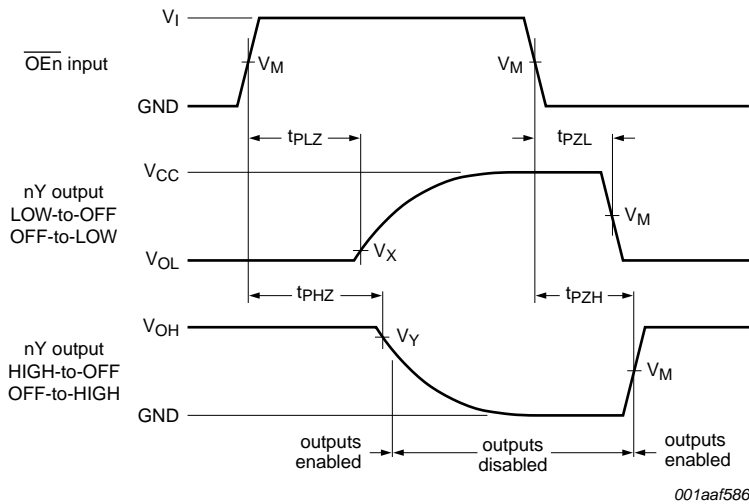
$V_I$

$\overline{OEn}$ input

$V_M$

$V_M$

GND

$t_{PLZ}$

$t_{PZL}$

$V_{CC}$

nY output LOW-to-OFF OFF-to-LOW

$V_M$

$V_{OL}$

$V_X$

$t_{PHZ}$

$t_{PZH}$

$V_{OH}$

nY output HIGH-to-OFF OFF-to-HIGH

$V_Y$

$V_M$

GND

outputs enabled

outputs disabled

outputs enabled

001aaf586